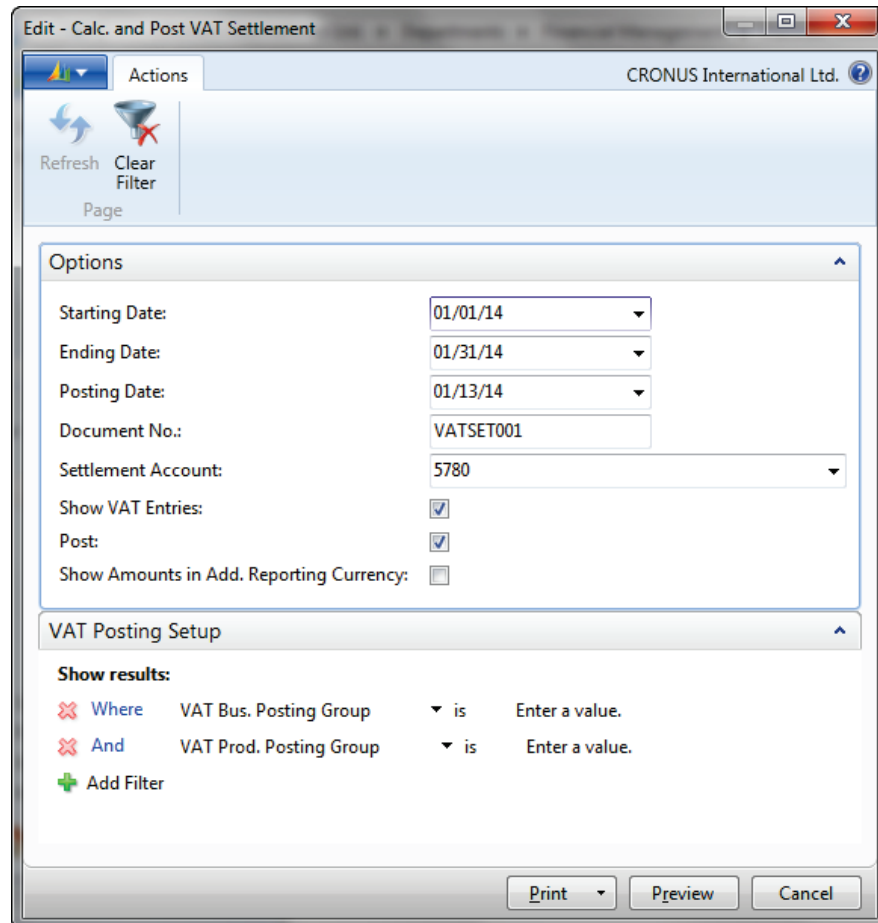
Edit - Calc. and Post VAT Settlement

Actions

CRONUS International Ltd.

Refresh

Clear Filter

Page

Options

Starting Date: 01/01/14

Ending Date: 01/31/14

Posting Date: 01/13/14

Document No.: VATSET001

Settlement Account: 5780

Show VAT Entries:

Post:

Show Amounts in Add. Reporting Currency:

VAT Posting Setup

Show results:

Where VAT Bus. Posting Group is Enter a value.

And VAT Prod. Posting Group is Enter a value.

Add Filter

Print

Preview

Cancel